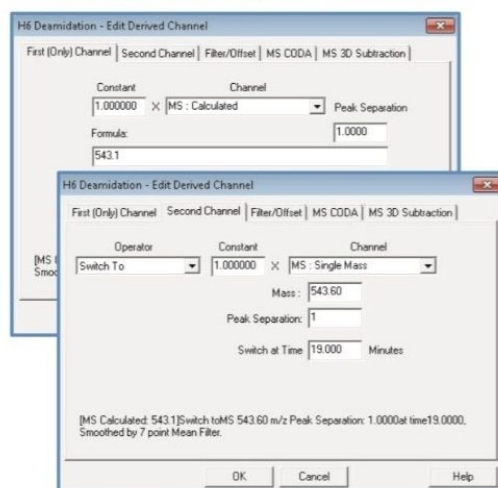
H6 Deamidation - Edit Derived Channel

First (Only) Channel | Second Channel | Filter/Offset | MS CODA | MS 3D Subtraction

Constant
Channel
1.000000 × MS : Calculated
Peak Separation
1.0000
Formula:
543.1

[MS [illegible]
Smoo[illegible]

H6 Deamidation - Edit Derived Channel

First (Only) Channel | Second Channel | Filter/Offset | MS CODA | MS 3D Subtraction

Operator
Constant
Channel
Switch To
1.000000 × MS : Single Mass
Mass: 543.60
Peak Separation: 1
Switch at Time 19.000 Minutes

[MS Calculated: 543.1]Switch toMS 543.60 m/z Peak Separation: 1.0000at time19.0000, Smoothed by 7 point Mean Filter.

OK
Cancel
Help